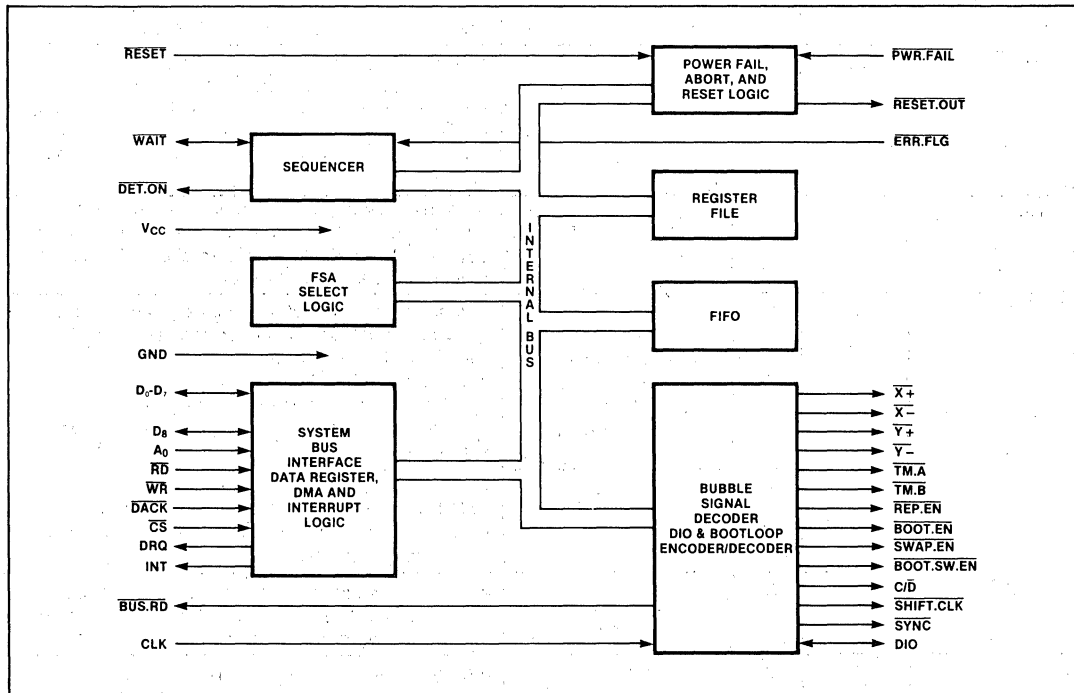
$\overline{RESET}$

POWER FAIL, ABORT, AND RESET LOGIC

$\overline{PWR.FAIL}$

$\overline{RESET.OUT}$

$\overline{WAIT}$

SEQUENCER

$\overline{ERR.FLG}$

$\overline{DET.ON}$

REGISTER FILE

$V_{CC}$

INTERNAL BUS

FSA SELECT LOGIC

FIFO

GND

$D_0$-$D_7$

$D_8$

$A_0$

$\overline{RD}$

$\overline{WR}$

$\overline{DACK}$

$\overline{CS}$

DRQ

INT

SYSTEM BUS INTERFACE DATA REGISTER, DMA AND INTERRUPT LOGIC

BUBBLE SIGNAL DECODER DIO & BOOTLOOP ENCODER/DECODER

$\overline{X+}$

$\overline{X-}$

$\overline{Y+}$

$\overline{Y-}$

$\overline{TM.A}$

$\overline{TM.B}$

$\overline{REP.EN}$

$\overline{BOOT.EN}$

$\overline{SWAP.EN}$

$\overline{BOOT.SW.EN}$

$C/\overline{D}$

$\overline{SHIFT.CLK}$

$\overline{SYNC}$

DIO

$\overline{BUS.RD}$

CLK